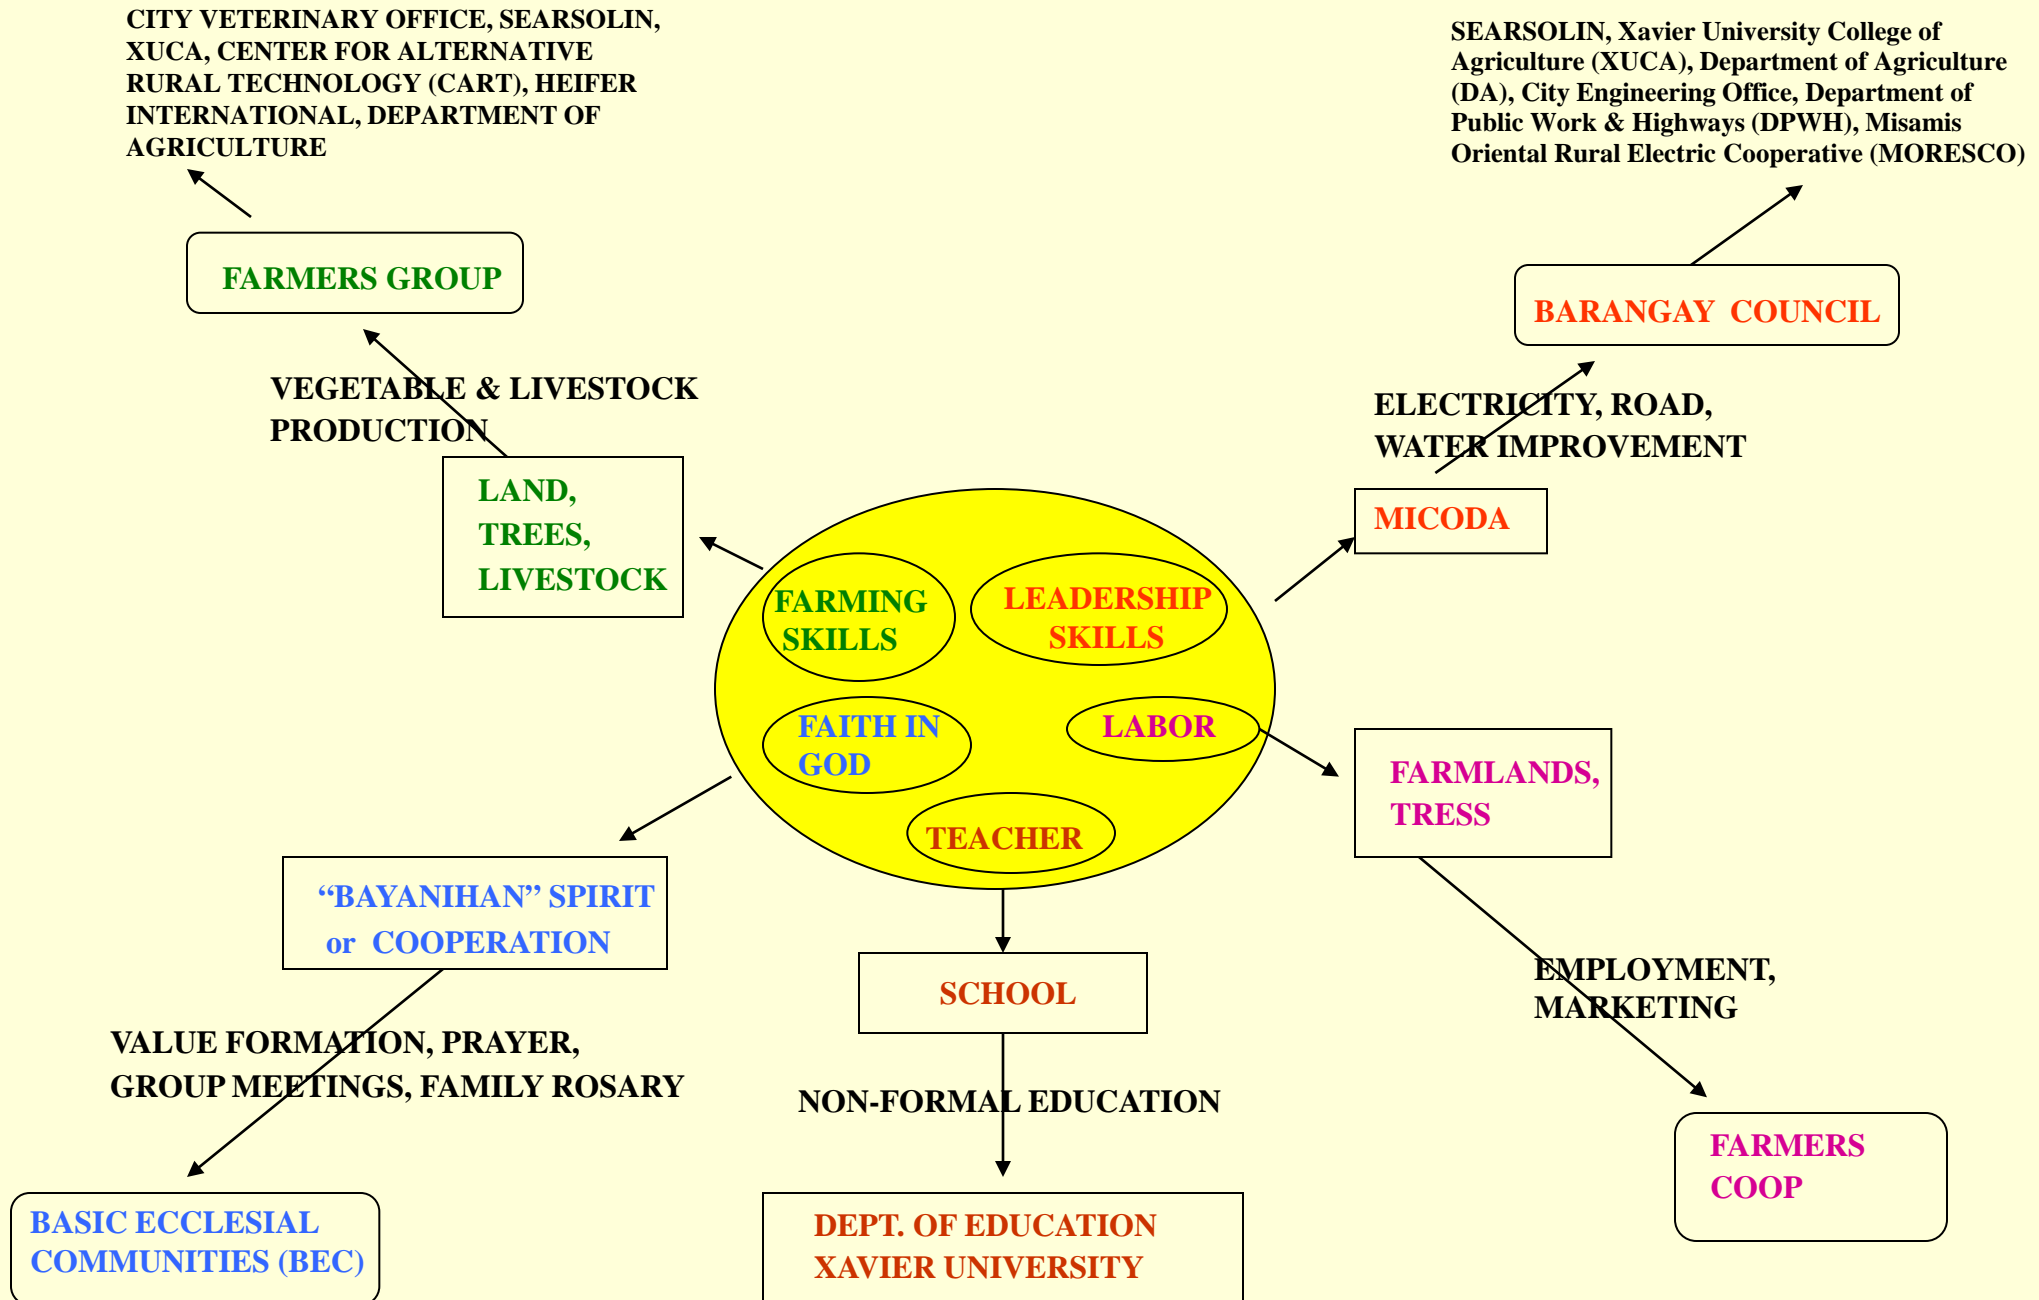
CITY VETERINARY OFFICE, SEARSOLIN, XUCA, CENTER FOR ALTERNATIVE RURAL TECHNOLOGY (CART), HEIFER INTERNATIONAL, DEPARTMENT OF AGRICULTURE

SEARSOLIN, Xavier University College of Agriculture (XUCA), Department of Agriculture (DA), City Engineering Office, Department of Public Work & Highways (DPWH), Misamis Oriental Rural Electric Cooperative (MORESCO)

FARMERS GROUP

BARANGAY COUNCIL

VEGETABLE & LIVESTOCK PRODUCTION

ELECTRICITY, ROAD, WATER IMPROVEMENT

LAND, TREES, LIVESTOCK

MICODA

FARMING SKILLS

LEADERSHIP SKILLS

FAITH IN GOD

LABOR

TEACHER

FARMLANDS, TRESS

“BAYANIHAN” SPIRIT or COOPERATION

SCHOOL

EMPLOYMENT, MARKETING

VALUE FORMATION, PRAYER, GROUP MEETINGS, FAMILY ROSARY

NON-FORMAL EDUCATION

FARMERS COOP

BASIC ECCLESIAL COMMUNITIES (BEC)

DEPT. OF EDUCATION XAVIER UNIVERSITY